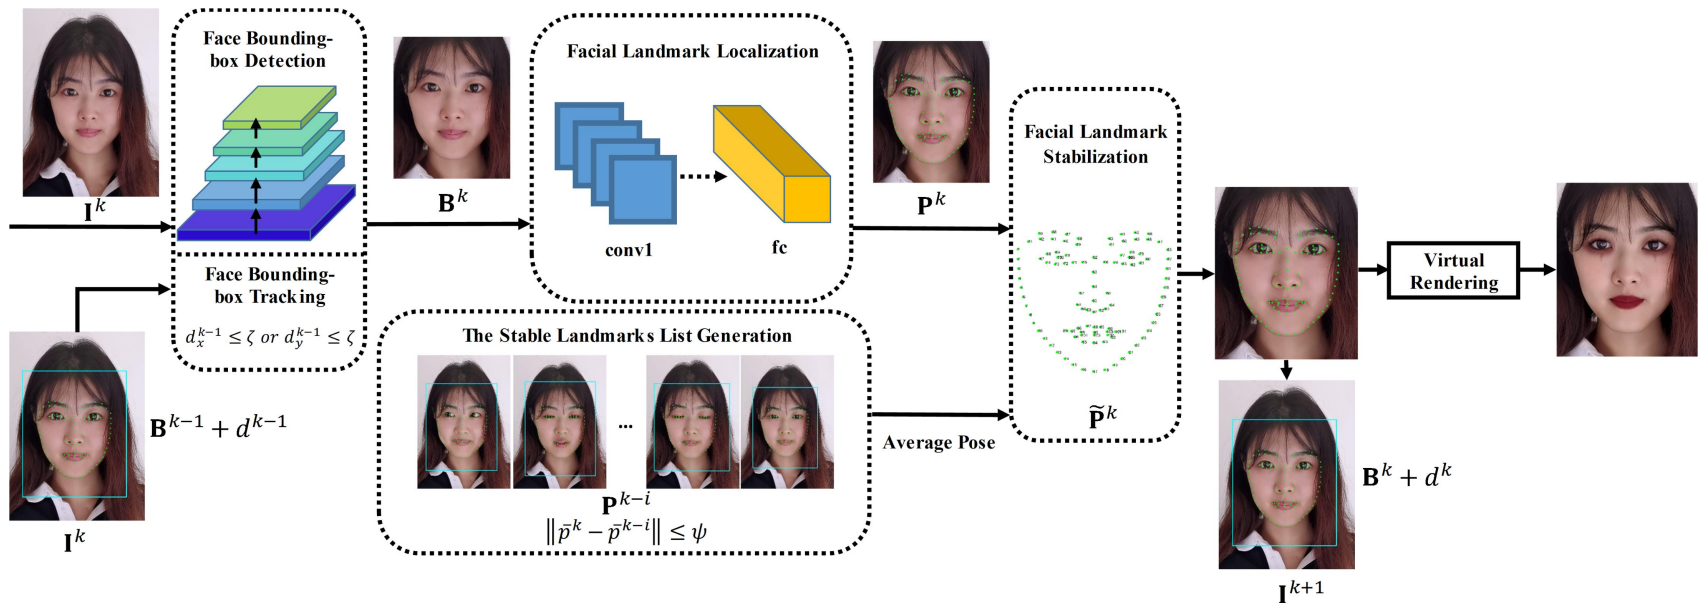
$\mathbf{I}^k$

Face Bounding-box Detection

Face Bounding-box Tracking

$d_x^{k-1} \leq \zeta$ or $d_y^{k-1} \leq \zeta$

$\mathbf{I}^k$

$\mathbf{B}^{k-1} + d^{k-1}$

$\mathbf{B}^k$

Facial Landmark Localization

conv1

fc

The Stable Landmarks List Generation

...

$\mathbf{P}^{k-i}$

$\|\bar{p}^k - \bar{p}^{k-i}\| \leq \psi$

$\mathbf{P}^k$

Facial Landmark Stabilization

$\widetilde{\mathbf{P}}^k$

Average Pose

Virtual Rendering

$\mathbf{B}^k + d^k$

$\mathbf{I}^{k+1}$